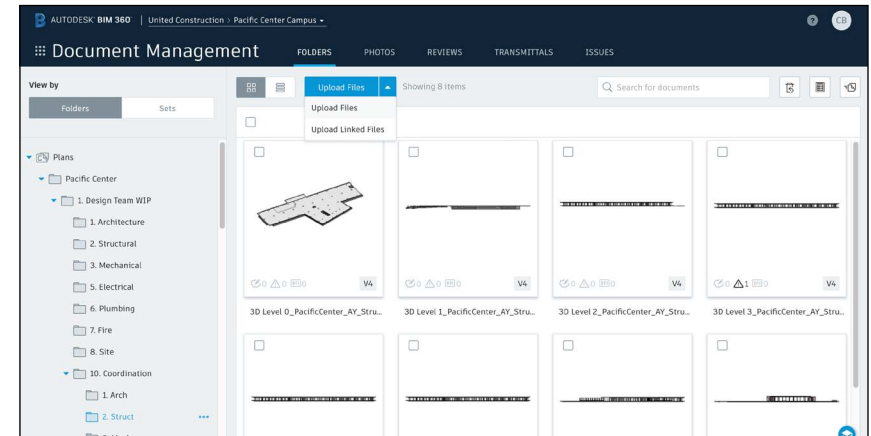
AUTODESK® BIM 360° | United Construction > Pacific Center Campus ▾

CB

Document Management FOLDERS PHOTOS REVIEWS TRANSMITTALS ISSUES

View by

Folders Sets

Upload Files

Showing 8 items

Search for documents

Upload Files

Upload Linked Files

Plans

Pacific Center

1. Design Team WIP

1. Architecture

2. Structural

3. Mechanical

5. Electrical

6. Plumbing

7. Fire

8. Site

10. Coordination

1. Arch

2. Struct

0 0 0 V4

3D Level 0_PacificCenter_AY_Stru...

0 0 0 V4

3D Level 1_PacificCenter_AY_Stru...

0 0 0 V4

3D Level 2_PacificCenter_AY_Stru...

0 1 0 V4

3D Level 3_PacificCenter_AY_Stru...